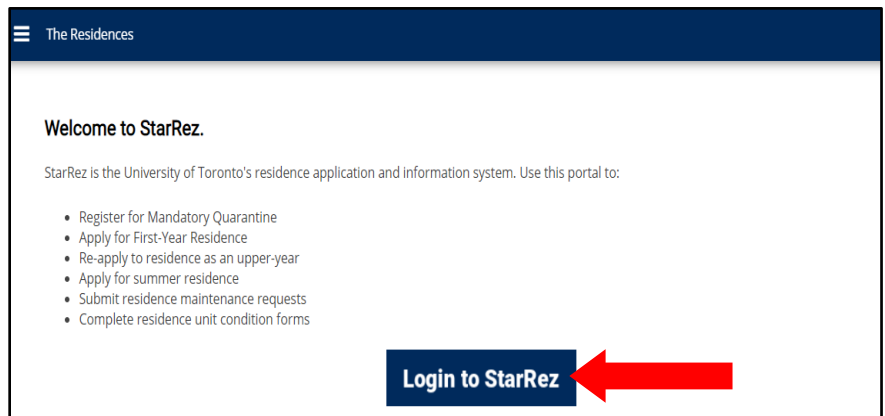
The Residences

Welcome to StarRez.

StarRez is the University of Toronto's residence application and information system. Use this portal to:

- Register for Mandatory Quarantine
- Apply for First-Year Residence
- Re-apply to residence as an upper-year
- Apply for summer residence
- Submit residence maintenance requests
- Complete residence unit condition forms

Login to StarRez